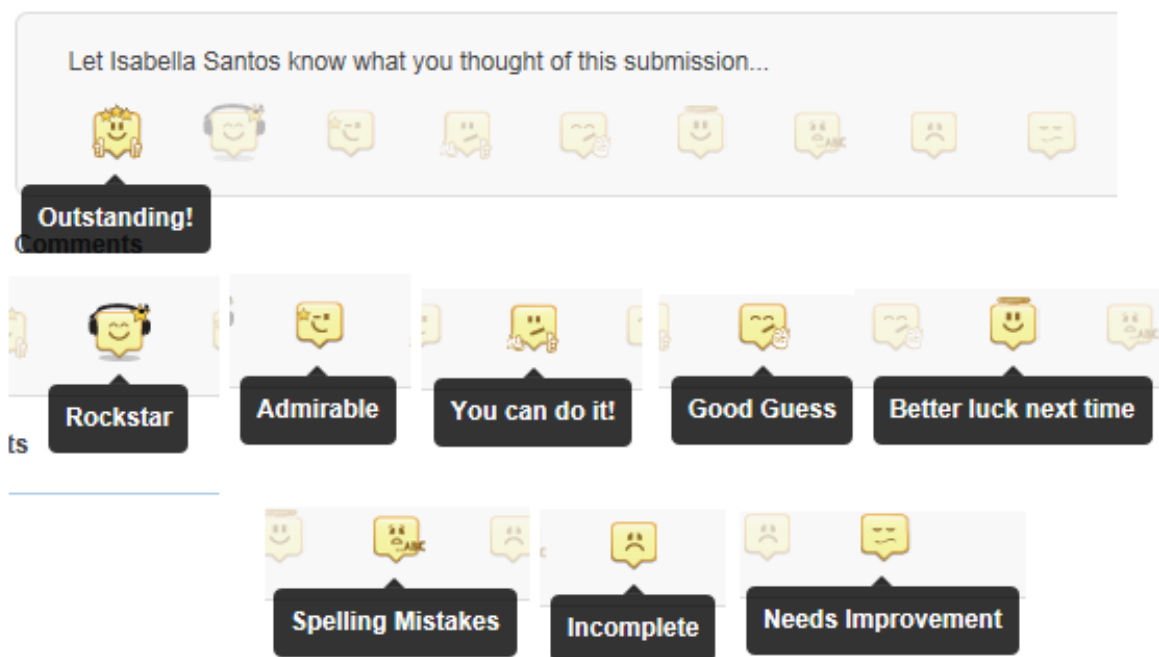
Let Isabella Santos know what you thought of this submission...

ABC

Outstanding!

Comments

Rockstar

Admirable

You can do it!

Good Guess

Better luck next time

ABC

ts

ABC

Spelling Mistakes

Incomplete

Needs Improvement